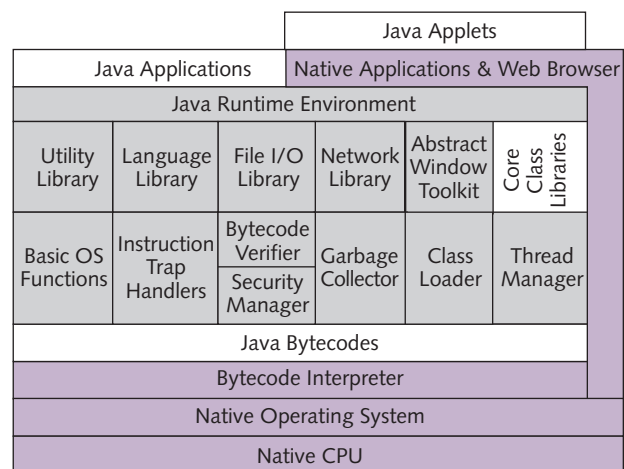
Java Applets

Java Applications

Native Applications & Web Browser

Java Runtime Environment

Utility Library

Language Library

File I/O Library

Network Library

Abstract Window Toolkit

Core Class Libraries

Basic OS Functions

Instruction Trap Handlers

Bytecode Verifier

Security Manager

Garbage Collector

Class Loader

Thread Manager

Java Bytecodes

Bytecode Interpreter

Native Operating System

Native CPU